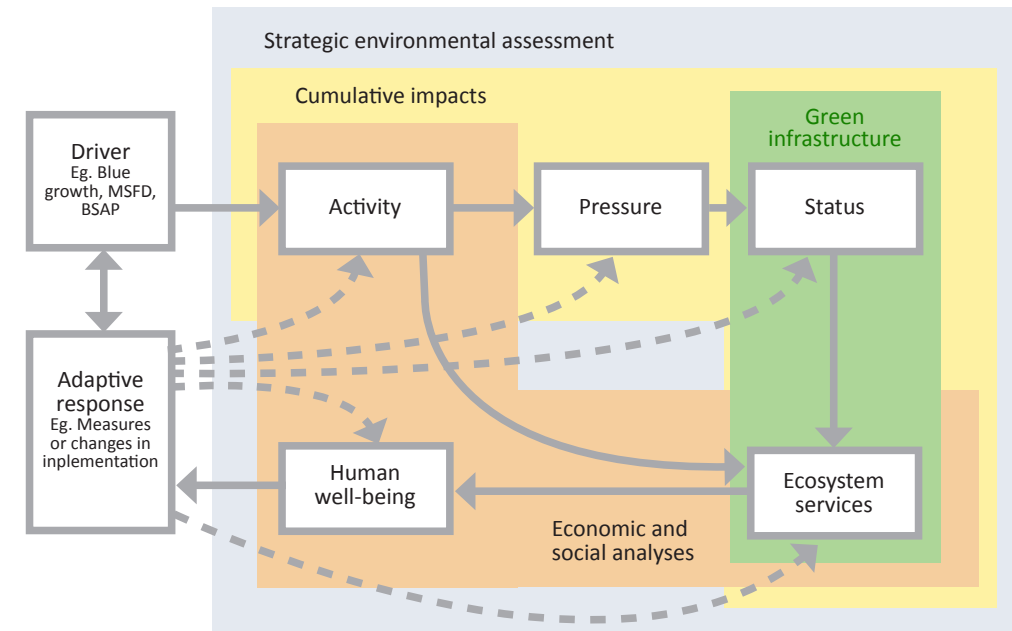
Strategic environmental assessment

Cumulative impacts

Green infrastructure

Driver
Eg. Blue growth, MSFD, BSAP

Activity

Pressure

Status

Adaptive response
Eg. Measures or changes in inplementation

Human well-being

Ecosystem services

Economic and social analyses